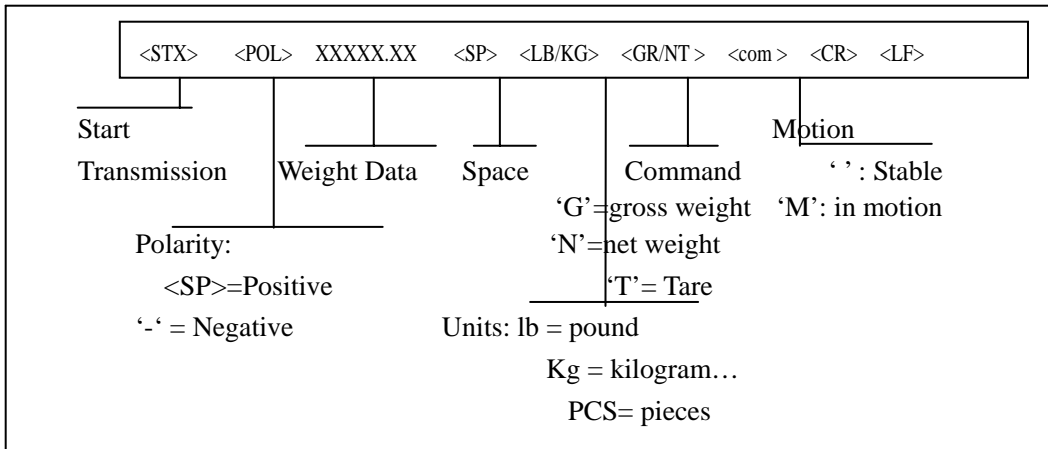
<STX> <POL> XXXXX.XX <SP> <LB/KG> <GR/NT > <com > <CR> <LF>

Start Transmission

Weight Data

Space

Command
'G'=gross weight
'N'=net weight
'T'= Tare

Motion
' ' : Stable
'M': in motion

Polarity:
<SP>=Positive
'-' = Negative

Units: lb = pound
Kg = kilogram…
PCS= pieces